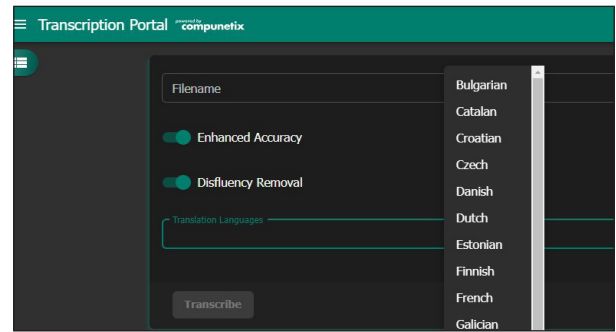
Transcription Portal powered by compunetix

Filename

Enhanced Accuracy

Disfluency Removal

Translation Languages

Transcribe

Bulgarian
Catalan
Croatian
Czech
Danish
Dutch
Estonian
Finnish
French
Galician